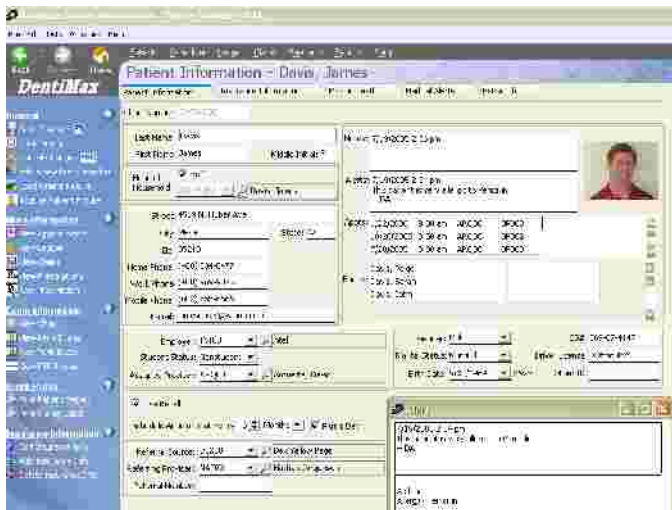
DentiMax

Patient Information - Davis, James

Last Name Davis
First Name James
Middle Initial

Notes

City
State
Zip
Home Phone
Work Phone
Mobile Phone
E-mail

Employer
Student Status
Primary Provider

Referral Source
Referring Provider

Marital Status
Birth Date
SSN

Allergy